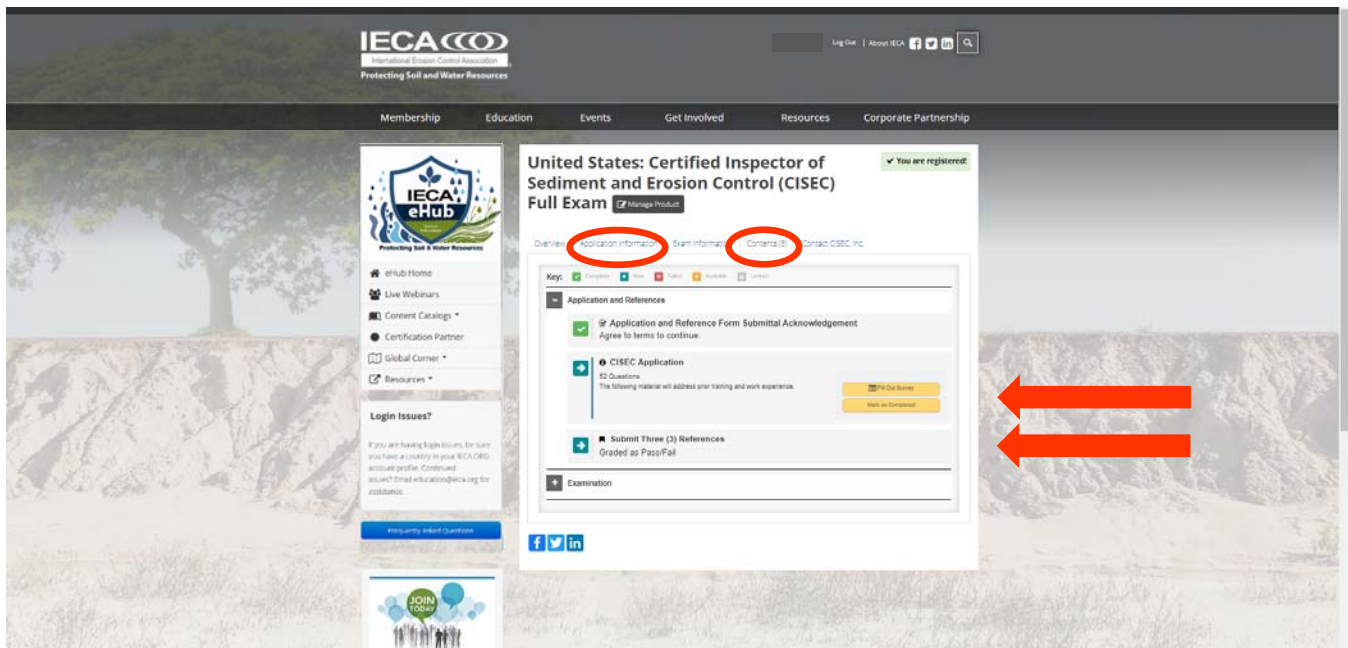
IECA
International Erosion Control Association
Protecting Soil and Water Resources

Log Out | About IECA

Membership Education Events Get Involved Resources Corporate Partnership

IECA eHub
Protecting Soil & Water Resources

eHub Home
Live Webinars
Content Catalogs
Certification Partner
Global Corner
Resources

Login Issues?

If you are having login issues, be sure you have a country in your IECA.ORG account profile. Continued issues? Email education@ieca.org for assistance.

Frequently Asked Questions

JOIN TODAY

United States: Certified Inspector of Sediment and Erosion Control (CISEC) Full Exam

Manage Product

✔ You are registered!

Overview Application Information Exam Information Contents (8) Contact CISEC, Inc.

Key: Complete New Failed Available Locked

Application and References

Application and Reference Form Submittal Acknowledgement
Agree to terms to continue.

CISEC Application
52 Questions
The following material will address prior training and work experience.

Fill Out Survey
Mark as Completed

Submit Three (3) References
Graded as Pass/Fail

Examination